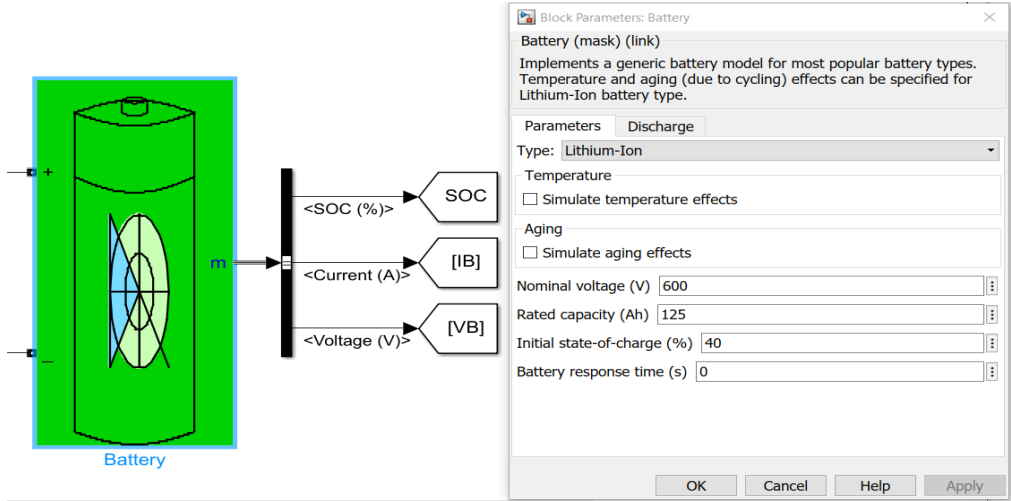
+

−

m

Battery

<SOC (%)>

<Current (A)>

<Voltage (V)>

SOC

[IB]

[VB]

Block Parameters: Battery

Battery (mask) (link)

Implements a generic battery model for most popular battery types. Temperature and aging (due to cycling) effects can be specified for Lithium-Ion battery type.

Parameters | Discharge

Type: Lithium-Ion

Temperature

☐ Simulate temperature effects

Aging

☐ Simulate aging effects

Nominal voltage (V) 600

Rated capacity (Ah) 125

Initial state-of-charge (%) 40

Battery response time (s) 0

OK | Cancel | Help | Apply